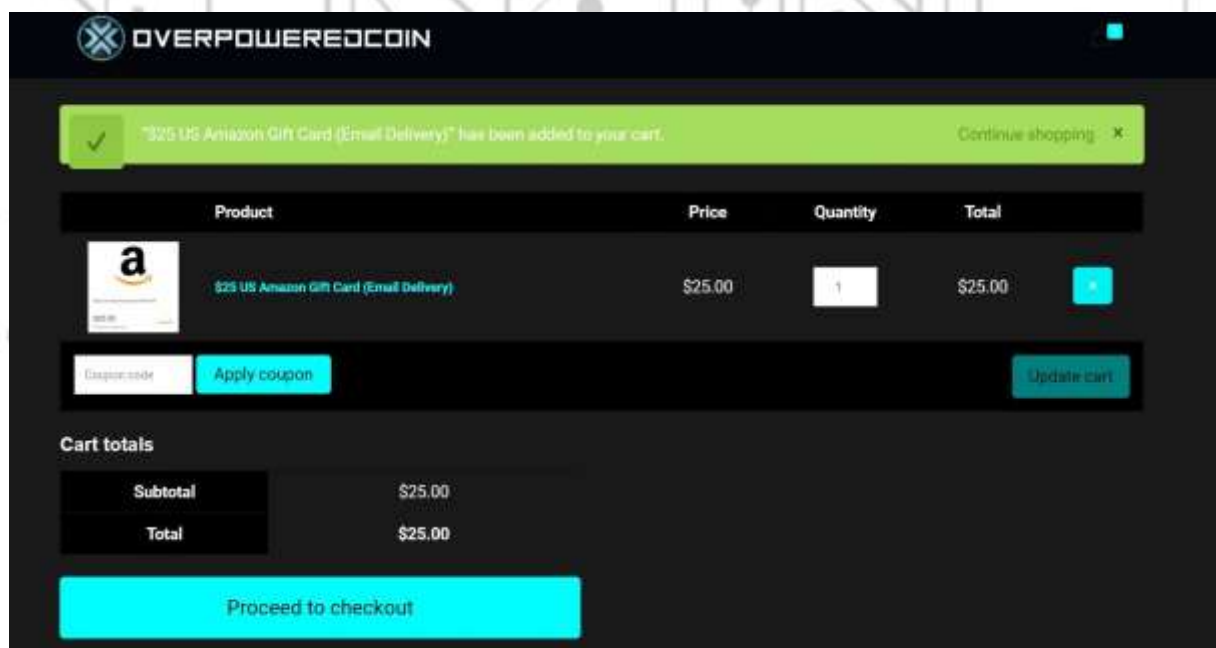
OVERPOWEREDCOIN

✓ "$25 US Amazon Gift Card (Email Delivery)" has been added to your cart. Continue shopping ×

| | Product | Price | Quantity | Total | |
|---|---|---|---|---|---|
| a | $25 US Amazon Gift Card (Email Delivery) | $25.00 | 1 | $25.00 | × |

Coupon code Apply coupon Update cart

Cart totals

| Subtotal | $25.00 |
|---|---|
| Total | $25.00 |

Proceed to checkout